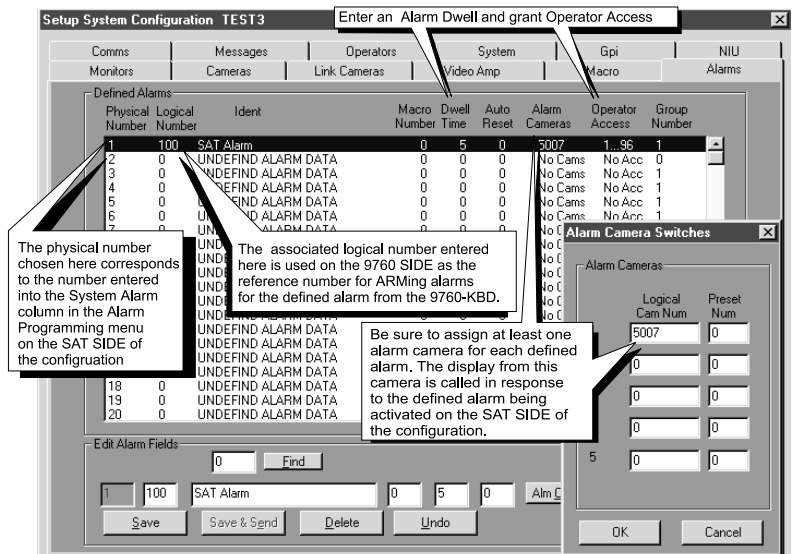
Setup System Configuration TEST3

Enter an Alarm Dwell and grant Operator Access

Comms | Messages | Operators | System | Gpi | NIU
Monitors | Cameras | Link Cameras | Video Amp | Macro | Alarms

Defined Alarms

| Physical Number | Logical Number | Ident | Macro Number | Dwell Time | Auto Reset | Alarm Cameras | Operator Access | Group Number |
|---|---|---|---|---|---|---|---|---|
| 1 | 100 | SAT Alarm | 0 | 5 | 0 | 5007 | 1...96 | 1 |
| 2 | 0 | UNDEFIND ALARM DATA | 0 | 0 | 0 | No Cams | No Acc | 0 |
| 3 | 0 | UNDEFIND ALARM DATA | 0 | 0 | 0 | No Cams | No Acc | 1 |
| 4 | 0 | UNDEFIND ALARM DATA | 0 | 0 | 0 | No Cams | No Acc | 1 |
| 5 | 0 | UNDEFIND ALARM DATA | 0 | 0 | 0 | No Cams | No Acc | 1 |
| 6 | 0 | UNDEFIND ALARM DATA | 0 | 0 | 0 | No Cams | No Acc | 1 |
| 18 | 0 | UNDEFIND ALARM DATA | | | | | | |
| 19 | 0 | UNDEFIND ALARM DATA | | | | | | |
| 20 | 0 | UNDEFIND ALARM DATA | | | | | | |

The physical number chosen here corresponds to the number entered into the System Alarm column in the Alarm Programming menu on the SAT SIDE of the configuration

The associated logical number entered here is used on the 9760 SIDE as the reference number for ARMing alarms for the defined alarm from the 9760-KBD.

Be sure to assign at least one alarm camera for each defined alarm. The display from this camera is called in response to the defined alarm being activated on the SAT SIDE of the configuration.

Alarm Camera Switches
Alarm Cameras
Logical Cam Num | Preset Num
5007 | 0
0 | 0
0 | 0
0 | 0
5 | 0 | 0
OK | Cancel

Edit Alarm Fields
0 Find
1 | 100 | SAT Alarm | 0 | 5 | 0 | Alm C
Save | Save & Send | Delete | Undo